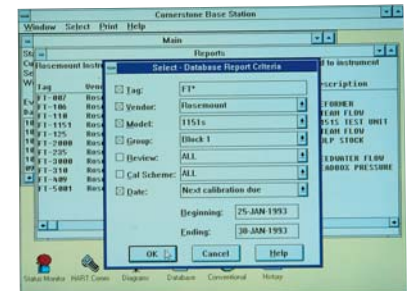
Cornerstone Base Station
Window Select Print Help
Main
Reports
Rosemount Instr
d to instrumed
Tag
FT-101
FT-106
FT-110
FT-1151
FT-125
FT-2000
FT-235
FT-3000
FT-310
FT-409
FT-5001
escription
FORMER
EAM FLOW
51S TEST UNIT
EAM FLOW
ULP STOCK
EDWATER FLOW
ADBOX PRESSURE
Select - Database Report Criteria
Tag: FT*
Vendor: Rosemount
Model: 1151s
Group: Block 1
Review: ALL
Cal Scheme: ALL
Date: Next calibration due
Beginning: 25-JAN-1993
Ending: 30-JAN-1993
OK
Cancel
Help
Status Monitor
HART Comm
Diagrams
Database
Conventional
Hotkey